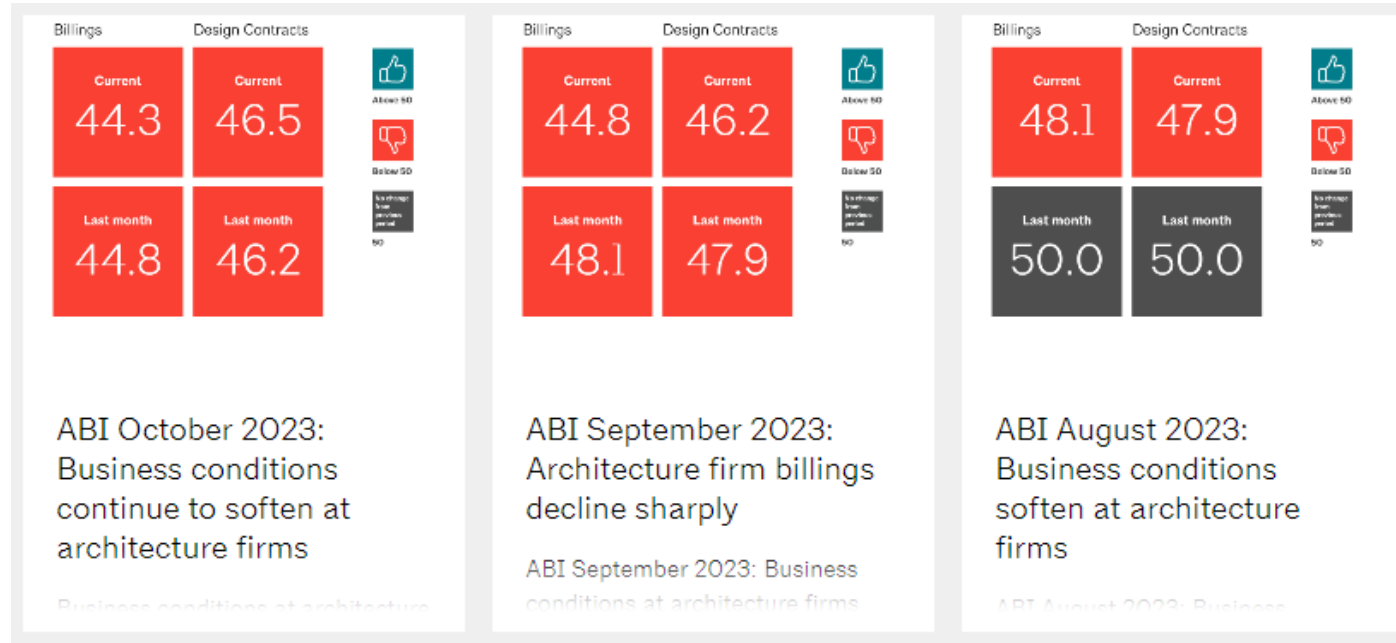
Billings

Design Contracts

Current
44.3

Current
46.5

Above 50

Below 50

No change from previous period

50

Last month
44.8

Last month
46.2

ABI October 2023: Business conditions continue to soften at architecture firms

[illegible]

Billings

Design Contracts

Current
44.8

Current
46.2

Above 50

Below 50

No change from previous period

50

Last month
48.1

Last month
47.9

ABI September 2023: Architecture firm billings decline sharply

ABI September 2023: Business conditions at architecture firms

Billings

Design Contracts

Current
48.1

Current
47.9

Above 50

Below 50

No change from previous period

50

Last month
50.0

Last month
50.0

ABI August 2023: Business conditions soften at architecture firms

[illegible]